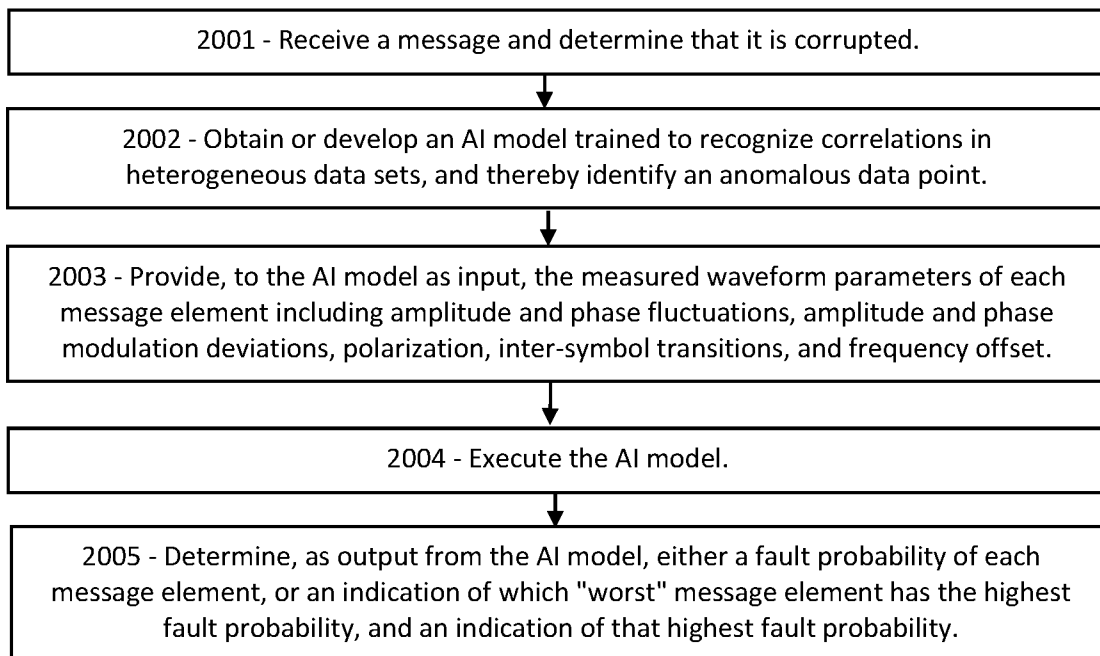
2001 - Receive a message and determine that it is corrupted.

2002 - Obtain or develop an AI model trained to recognize correlations in heterogeneous data sets, and thereby identify an anomalous data point.

2003 - Provide, to the AI model as input, the measured waveform parameters of each message element including amplitude and phase fluctuations, amplitude and phase modulation deviations, polarization, inter-symbol transitions, and frequency offset.

2004 - Execute the AI model.

2005 - Determine, as output from the AI model, either a fault probability of each message element, or an indication of which "worst" message element has the highest fault probability, and an indication of that highest fault probability.